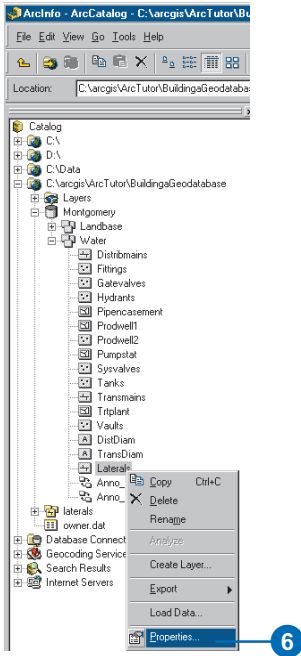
ArcInfo - ArcCatalog - C:\arcgis\ArcTutor\Bu

File Edit View Go Tools Help

Location: C:\arcgis\ArcTutor\BuildingaGeodataba

Catalog
C:\
D:\
C:\Data
C:\arcgis\ArcTutor\BuildingaGeodatabase
Layers
Montgomery
Landbase
Water
Distribmains
Fittings
Gatevalves
Hydrants
Pipencasement
Prodwell1
Prodwell2
Pumpstat
Sysvalves
Tanks
Transmains
Trtplant
Vaults
DistDiam
TransDiam
Laterals
Anno_
Anno_
laterals
owner.dat
Database Connect
Geocoding Service
Search Results
Internet Servers

Copy Ctrl+C
Delete
Rename
Analyze
Create Layer...
Export
Load Data...
Properties...

6